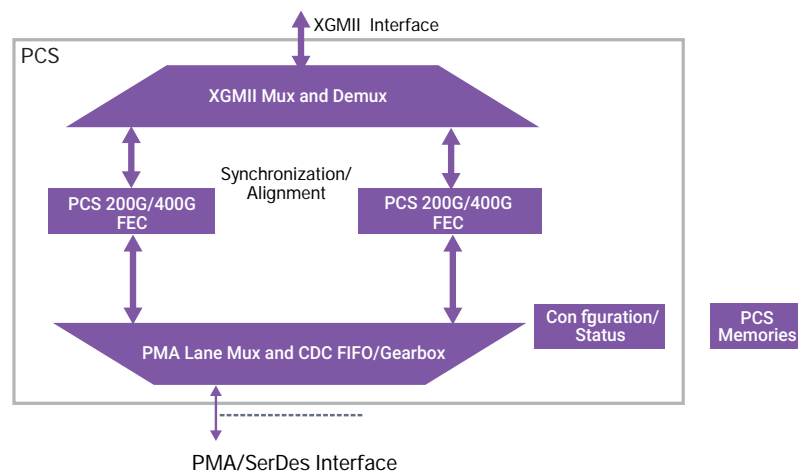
XGMII Interface

PCS

XGMII Mux and Demux

Synchronization/ Alignment

PCS 200G/400G FEC

PCS 200G/400G FEC

Con figuration/ Status

PCS Memories

PMA Lane Mux and CDC FIFO/Gearbox

PMA/SerDes Interface